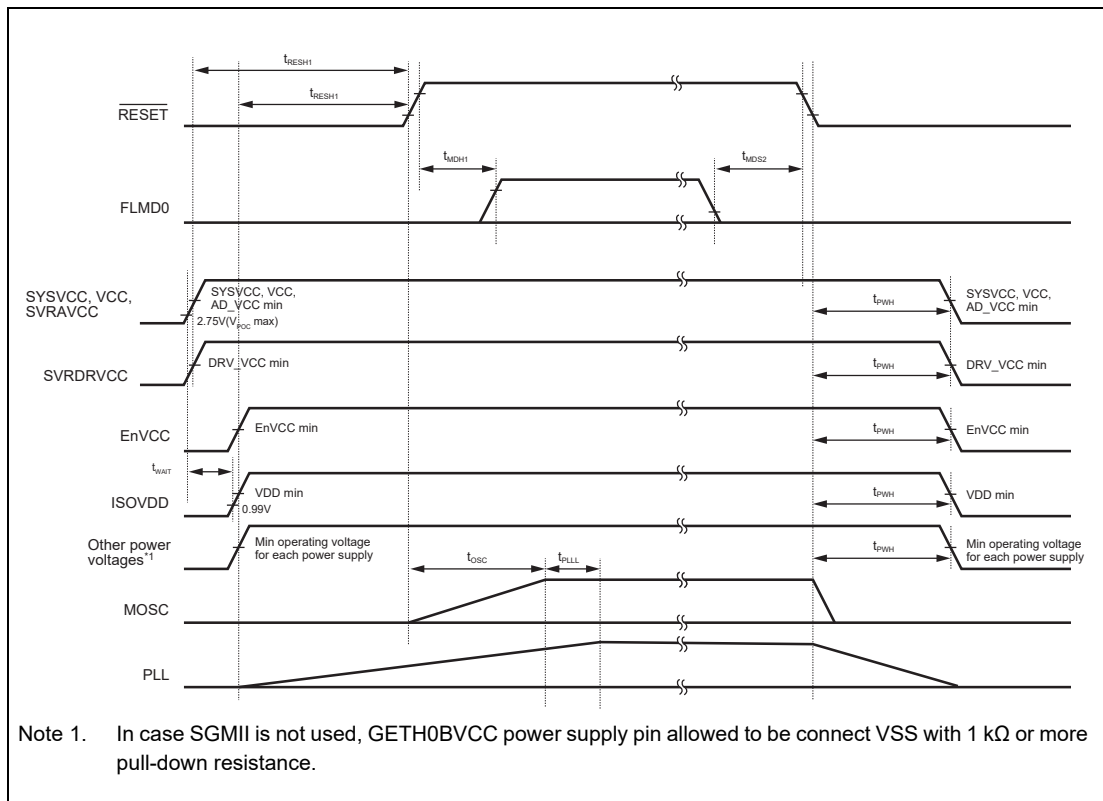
$t_{RESH1}$

$t_{RESH1}$

$\overline{RESET}$

$t_{MDH1}$

$t_{MDS2}$

FLMD0

SYSVCC, VCC, SVRAVCC

SYSVCC, VCC, AD_VCC min

2.75V($V_{POC}$ max)

$t_{PWH}$

SYSVCC, VCC, AD_VCC min

SVRDRVCC

DRV_VCC min

$t_{PWH}$

DRV_VCC min

EnVCC

EnVCC min

$t_{PWH}$

EnVCC min

$t_{WAIT}$

ISOVDD

VDD min

0.99V

$t_{PWH}$

VDD min

Other power voltages*1

Min operating voltage for each power supply

$t_{OSC}$

$t_{PLLL}$

$t_{PWH}$

Min operating voltage for each power supply

MOSC

PLL

Note 1. In case SGMII is not used, GETH0BVCC power supply pin allowed to be connect VSS with 1 kΩ or more pull-down resistance.